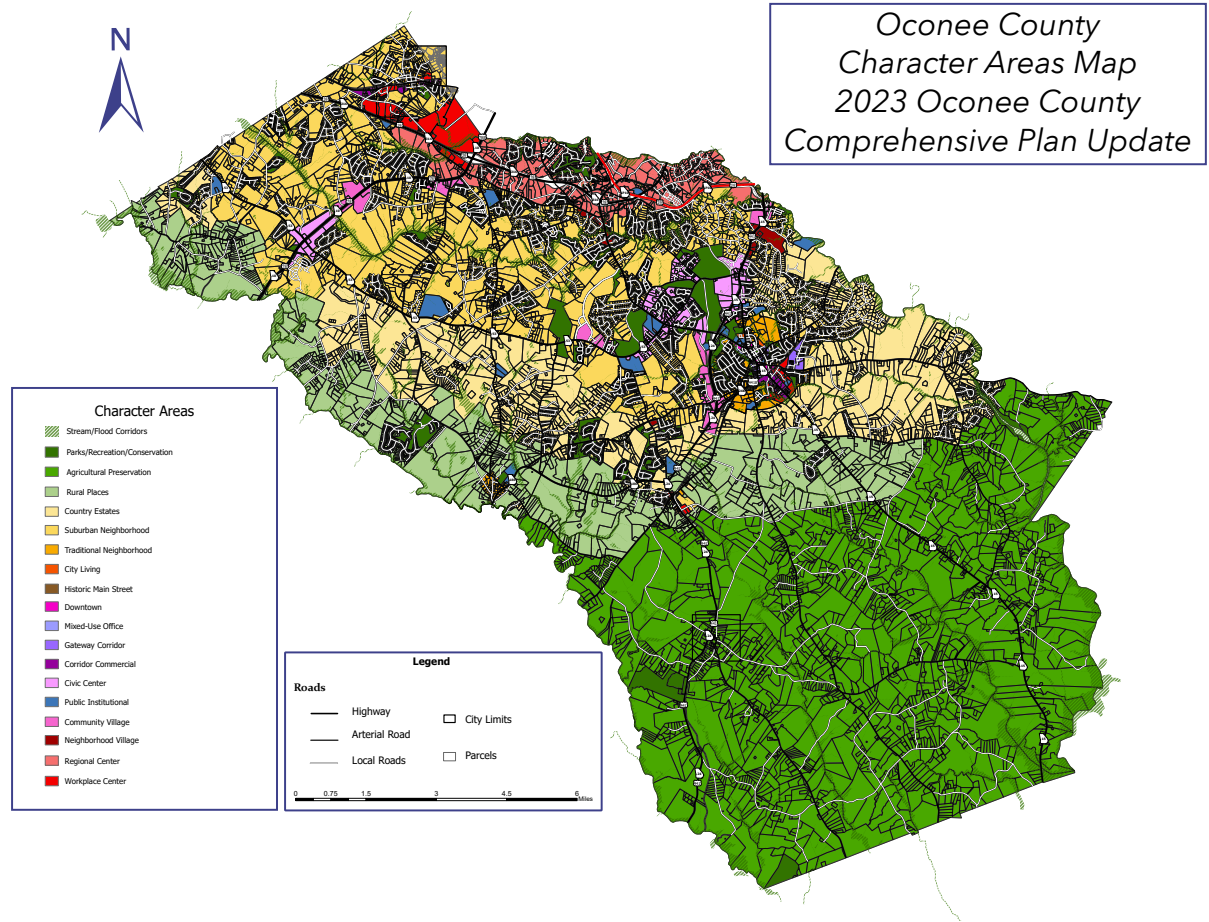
N

Oconee County
Character Areas Map
2023 Oconee County
Comprehensive Plan Update

Character Areas
Stream/Flood Corridors
Parks/Recreation/Conservation
Agricultural Preservation
Rural Places
Country Estates
Suburban Neighborhood
Traditional Neighborhood
City Living
Historic Main Street
Downtown
Mixed-Use Office
Gateway Corridor
Corridor Commercial
Civic Center
Public Institutional
Community Village
Neighborhood Village
Regional Center
Workplace Center

Legend
Roads
Highway
Arterial Road
Local Roads
City Limits
Parcels
0 0.75 1.5 3 4.5 6 Miles